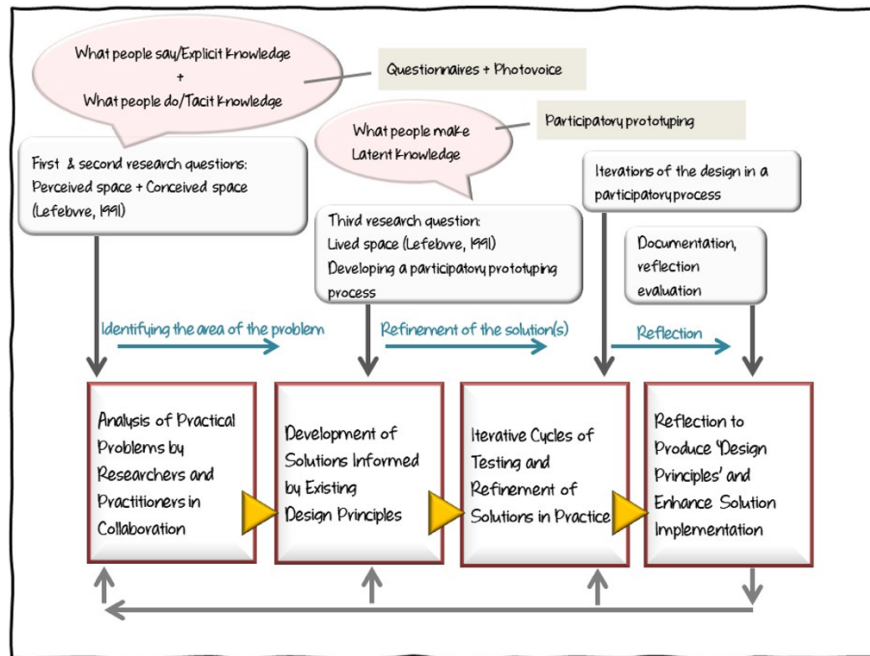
What people say/Explicit Knowledge
+
What people do/Tacit Knowledge

Questionnaires + Photovoice

What people make
Latent Knowledge

Participatory prototyping

First & second research questions:
Perceived space + Conceived space
(Lefebvre, 1991)

Third research question:
Lived space (Lefebvre, 1991)
Developing a participatory prototyping process

Iterations of the design in a participatory process

Documentation, reflection evaluation

Identifying the area of the problem

Refinement of the solution(s)

Reflection

Analysis of Practical Problems by Researchers and Practitioners in Collaboration

Development of Solutions Informed by Existing Design Principles

Iterative Cycles of Testing and Refinement of Solutions in Practice

Reflection to Produce 'Design Principles' and Enhance Solution Implementation